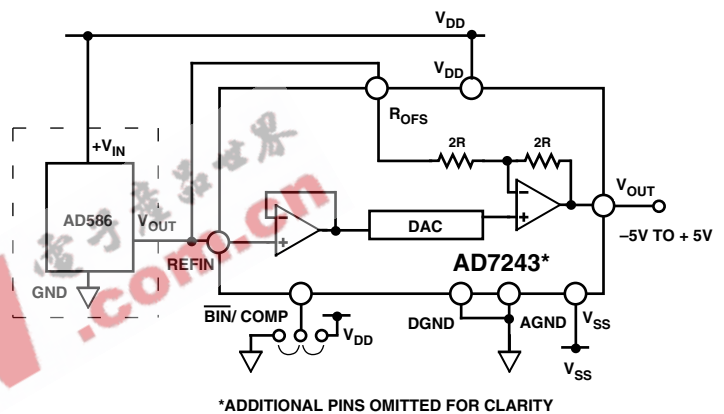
$V_{DD}$

$V_{DD}$

$R_{OFS}$

$+V_{IN}$

2R

2R

AD586

$V_{OUT}$

$V_{OUT}$

DAC

REFIN

–5V TO + 5V

AD7243*

GND

$\overline{BIN}$/ COMP

DGND

AGND

$V_{SS}$

$V_{DD}$

$V_{SS}$

*ADDITIONAL PINS OMITTED FOR CLARITY